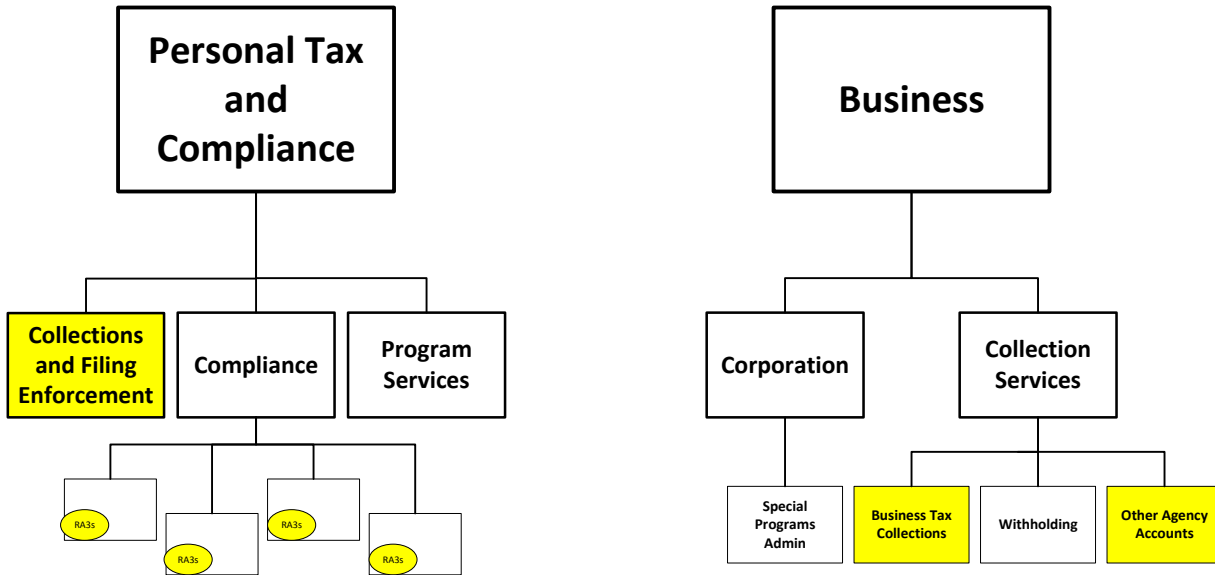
Personal Tax and Compliance

Collections and Filing Enforcement

Compliance

Program Services

RA3s

RA3s

RA3s

RA3s

Business

Corporation

Collection Services

Special Programs Admin

Business Tax Collections

Withholding

Other Agency Accounts